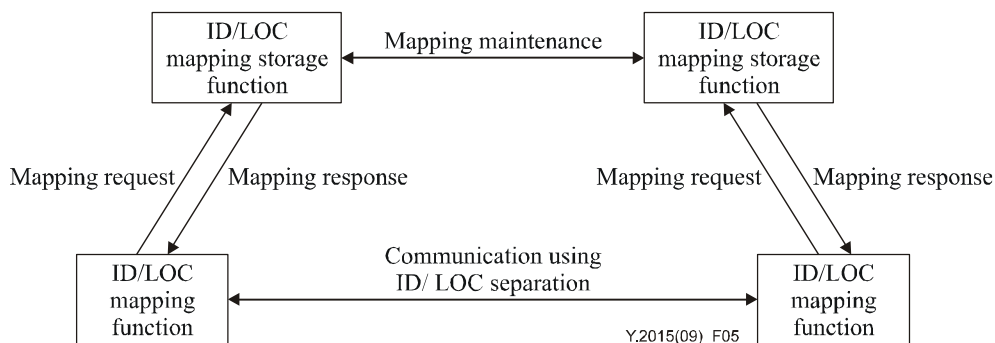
ID/LOC mapping storage function

Mapping maintenance

ID/LOC mapping storage function

Mapping request

Mapping response

Mapping request

Mapping response

ID/LOC mapping function

Communication using ID/ LOC separation

ID/LOC mapping function

Y.2015(09)_F05